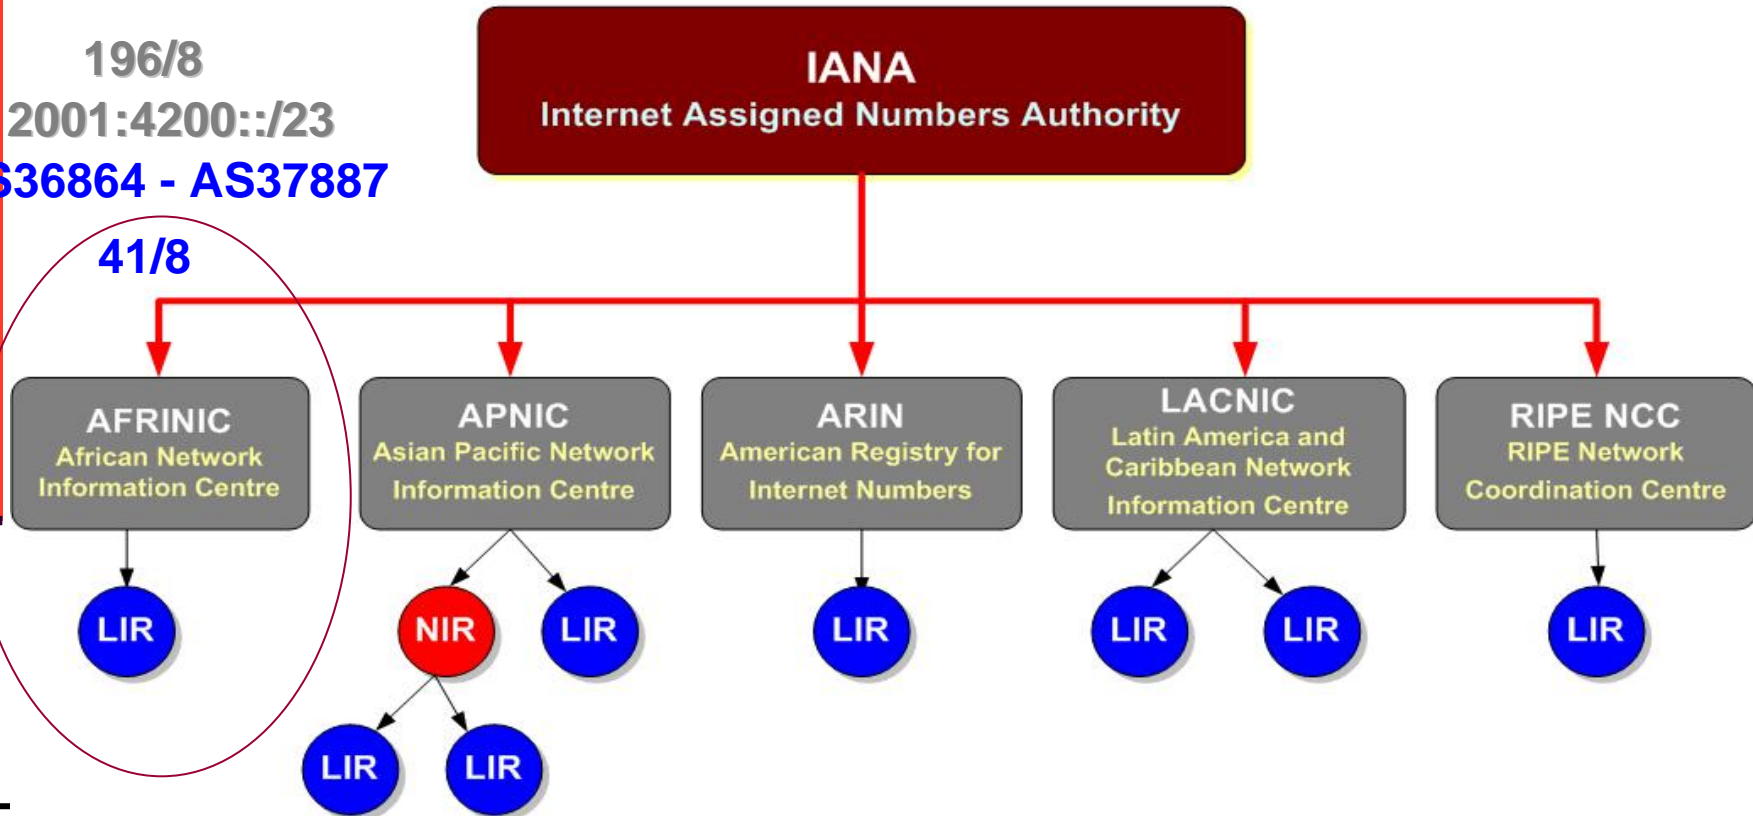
196/8
2001:4200::/23
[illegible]36864 - AS37887
41/8

IANA
Internet Assigned Numbers Authority

AFRINIC
African Network Information Centre

APNIC
Asian Pacific Network Information Centre

ARIN
American Registry for Internet Numbers

LACNIC
Latin America and Caribbean Network Information Centre

RIPE NCC
RIPE Network Coordination Centre

LIR
NIR
LIR
LIR
LIR
LIR
LIR
LIR
LIR